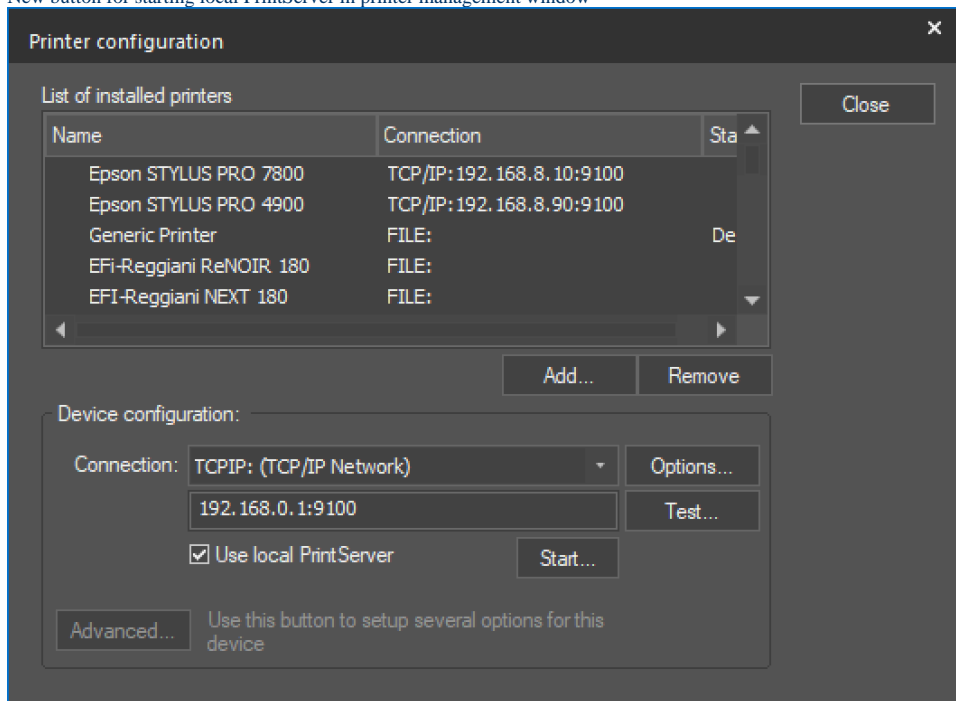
New button for starting local PrintServer in printer management window

Printer configuration

×

List of installed printers

| Name | Connection | Sta |
|---|---|---|
| Epson STYLUS PRO 7800 | TCP/IP:192.168.8.10:9100 | |
| Epson STYLUS PRO 4900 | TCP/IP:192.168.8.90:9100 | |
| Generic Printer | FILE: | De |
| EFi-Reggiani ReNOIR 180 | FILE: | |
| EFI-Reggiani NEXT 180 | FILE: | |

Close

Add...

Remove

Device configuration:

Connection: TCPIP: (TCP/IP Network)

Options...

192.168.0.1:9100

Test...

☑ Use local PrintServer

Start...

Advanced...

Use this button to setup several options for this device